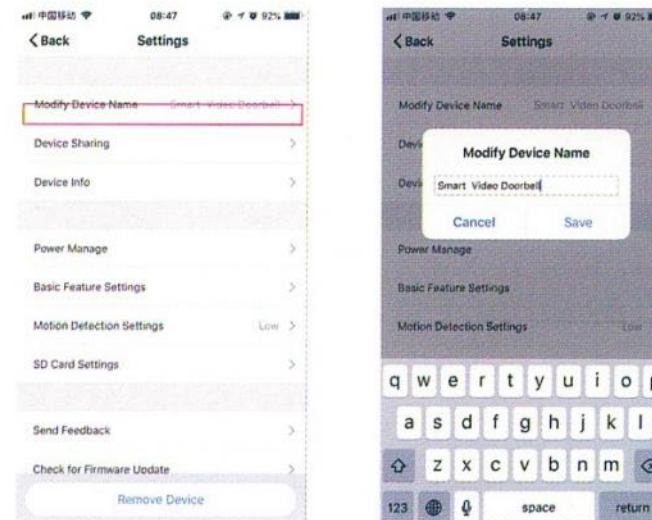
中国移动 08:47 92%

< Back Settings

Modify Device Name Smart Video Doorbell >

Device Sharing >

Device Info >

Power Manage >

Basic Feature Settings >

Motion Detection Settings Low >

SD Card Settings >

Send Feedback >

Check for Firmware Update >

Remove Device

中国移动 08:47 92%

< Back Settings

Modify Device Name Smart Video Doorbell

Devi

Devi

Modify Device Name

Smart Video Doorbell

Cancel Save

Power Manage

Basic Feature Settings

Motion Detection Settings Low

q w e r t y u i o p

a s d f g h j k l

z x c v b n m

123 space return